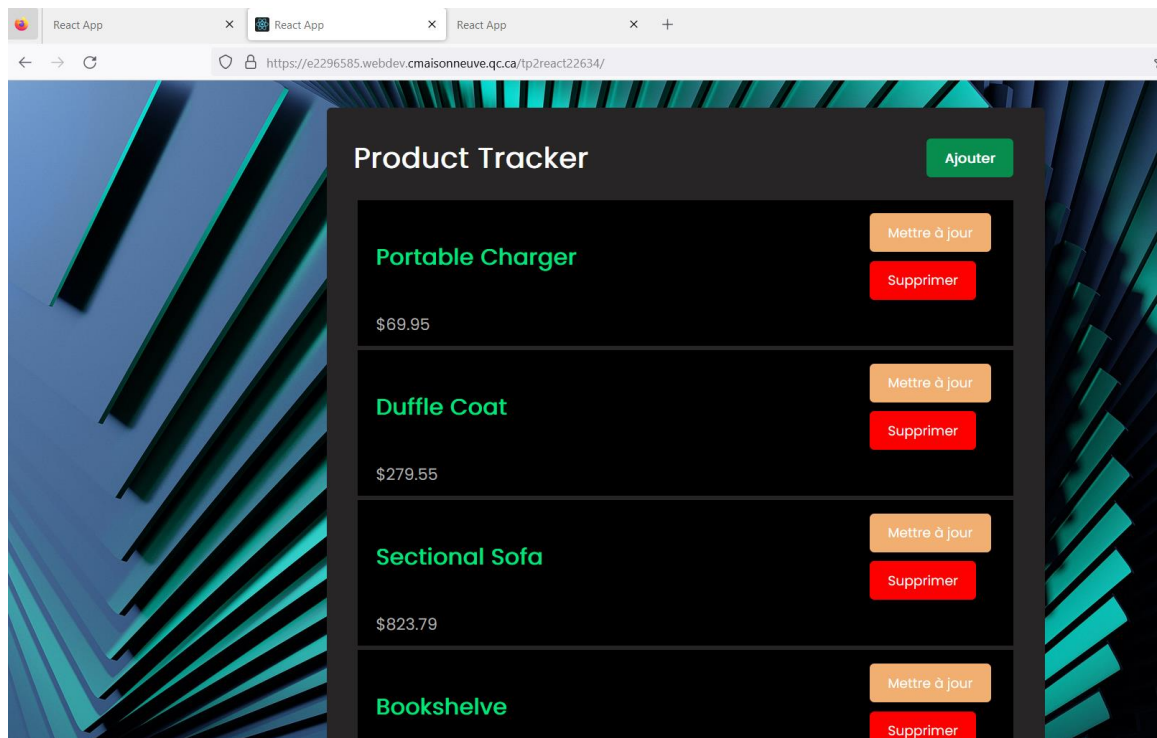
React App ×
React App ×
React App ×
+

https://e2296585.webdev.cmaisonneuve.qc.ca/tp2react22634/

Product Tracker

Ajouter

Portable Charger

Mettre à jour

Supprimer

$69.95

Duffle Coat

Mettre à jour

Supprimer

$279.55

Sectional Sofa

Mettre à jour

Supprimer

$823.79

Bookshelve

Mettre à jour

Supprimer